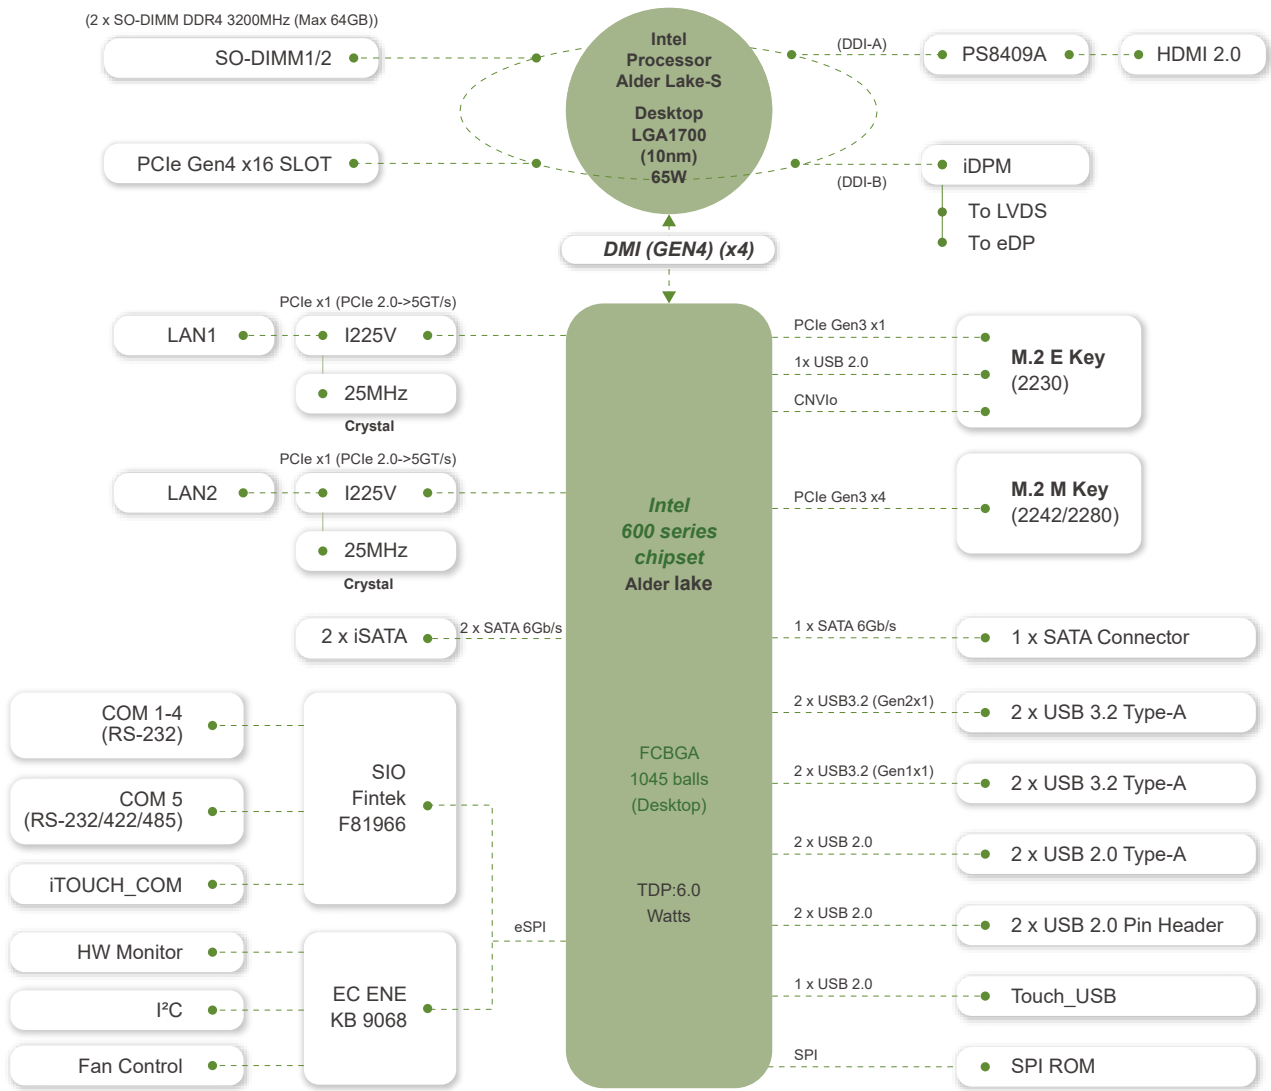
(2 x SO-DIMM DDR4 3200MHz (Max 64GB))

SO-DIMM1/2

PCIe Gen4 x16 SLOT

Intel Processor Alder Lake-S

Desktop LGA1700 (10nm) 65W

(DDI-A)

PS8409A

HDMI 2.0

(DDI-B)

iDPM

To LVDS

To eDP

DMI (GEN4) (x4)

PCIe x1 (PCIe 2.0->5GT/s)

LAN1

I225V

25MHz

Crystal

PCIe x1 (PCIe 2.0->5GT/s)

LAN2

I225V

25MHz

Crystal

2 x iSATA

2 x SATA 6Gb/s

PCIe Gen3 x1

1x USB 2.0

CNVIo

M.2 E Key (2230)

PCIe Gen3 x4

M.2 M Key (2242/2280)

Intel 600 series chipset Alder lake

1 x SATA 6Gb/s

1 x SATA Connector

2 x USB3.2 (Gen2x1)

2 x USB 3.2 Type-A

FCBGA 1045 balls (Desktop)

2 x USB3.2 (Gen1x1)

2 x USB 3.2 Type-A

2 x USB 2.0

2 x USB 2.0 Type-A

TDP:6.0 Watts

2 x USB 2.0

2 x USB 2.0 Pin Header

1 x USB 2.0

Touch_USB

SPI

SPI ROM

COM 1-4 (RS-232)

COM 5 (RS-232/422/485)

iTOUCH_COM

SIO Fintek F81966

eSPI

HW Monitor

I²C

Fan Control

EC ENE KB 9068